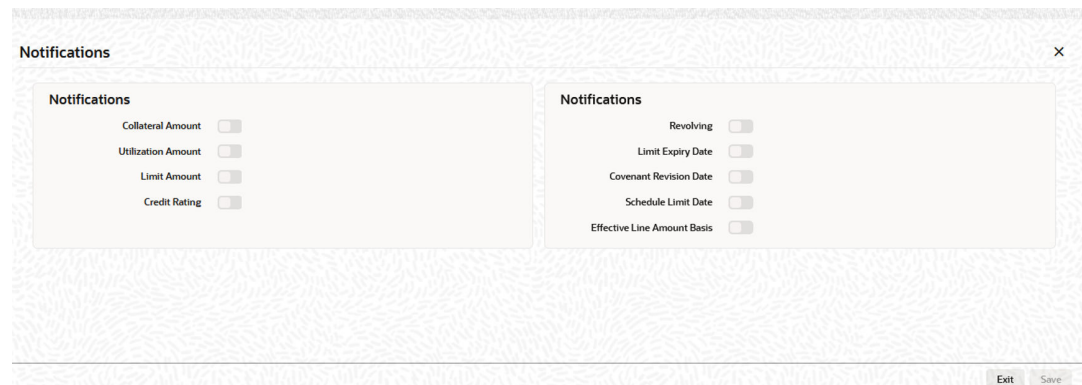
Notifications

×

Notifications

Collateral Amount

Utilization Amount

Limit Amount

Credit Rating

Notifications

Revolving

Limit Expiry Date

Covenant Revision Date

Schedule Limit Date

Effective Line Amount Basis

Exit

Save